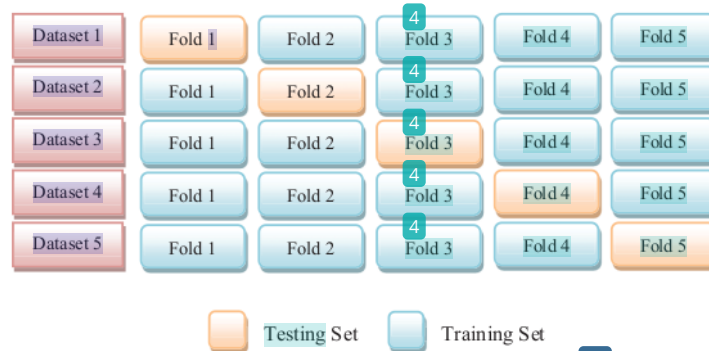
| | | | | | |
|---|---|---|---|---|---|
| Dataset 1 | Fold 1 | Fold 2 | Fold 3 | Fold 4 | Fold 5 |
| Dataset 2 | Fold 1 | Fold 2 | Fold 3 | Fold 4 | Fold 5 |
| Dataset 3 | Fold 1 | Fold 2 | Fold 3 | Fold 4 | Fold 5 |
| Dataset 4 | Fold 1 | Fold 2 | Fold 3 | Fold 4 | Fold 5 |
| Dataset 5 | Fold 1 | Fold 2 | Fold 3 | Fold 4 | Fold 5 |

4
4
4
4
4

Testing Set
Training Set